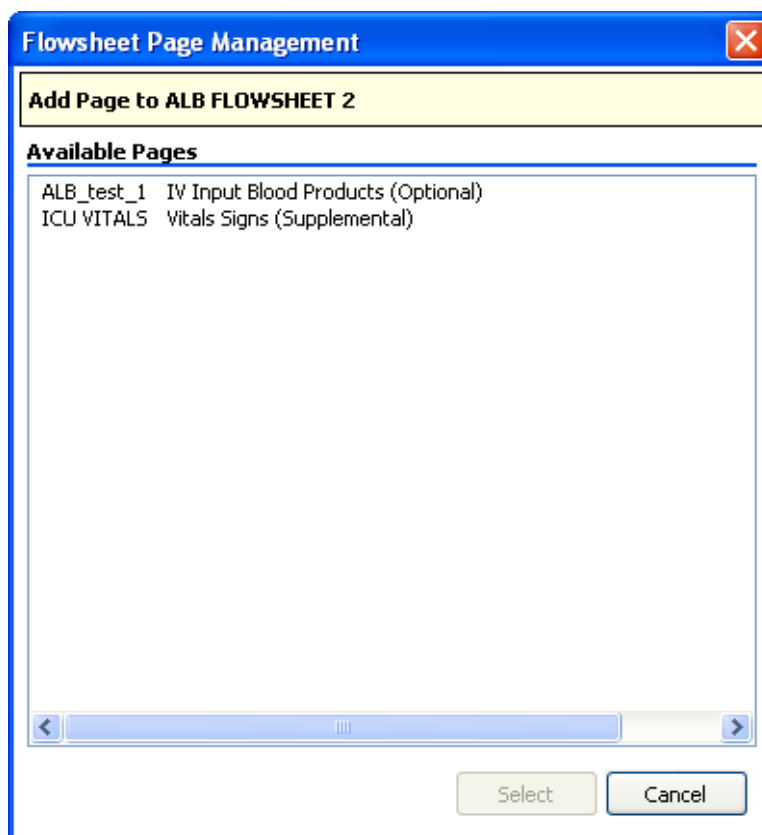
Flowsheet Page Management

Add Page to ALB FLOWSHEET 2

Available Pages

| | |
|---|---|
| ALB_test_1 | IV Input Blood Products (Optional) |
| ICU VITALS | Vitals Signs (Supplemental) |

Select Cancel